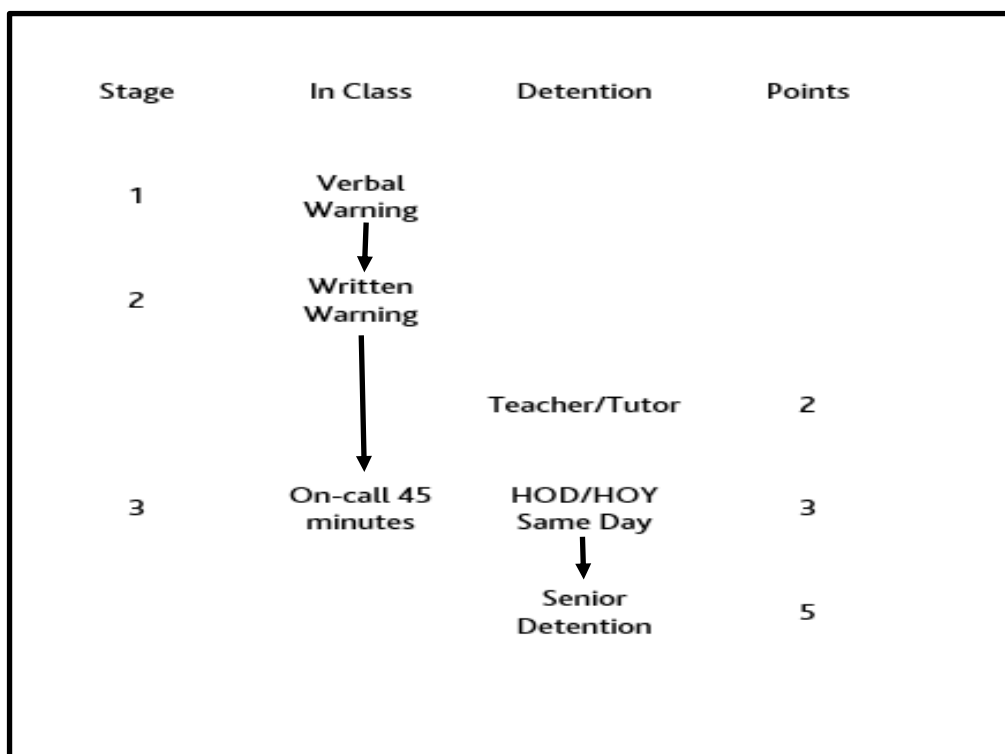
| Stage | In Class | Detention | Points |
|---|---|---|---|
| 1 | Verbal Warning | | |
| 2 | Written Warning | | |
| | | Teacher/Tutor | 2 |
| 3 | On-call 45 minutes | HOD/HOY Same Day | 3 |
| | | Senior Detention | 5 |